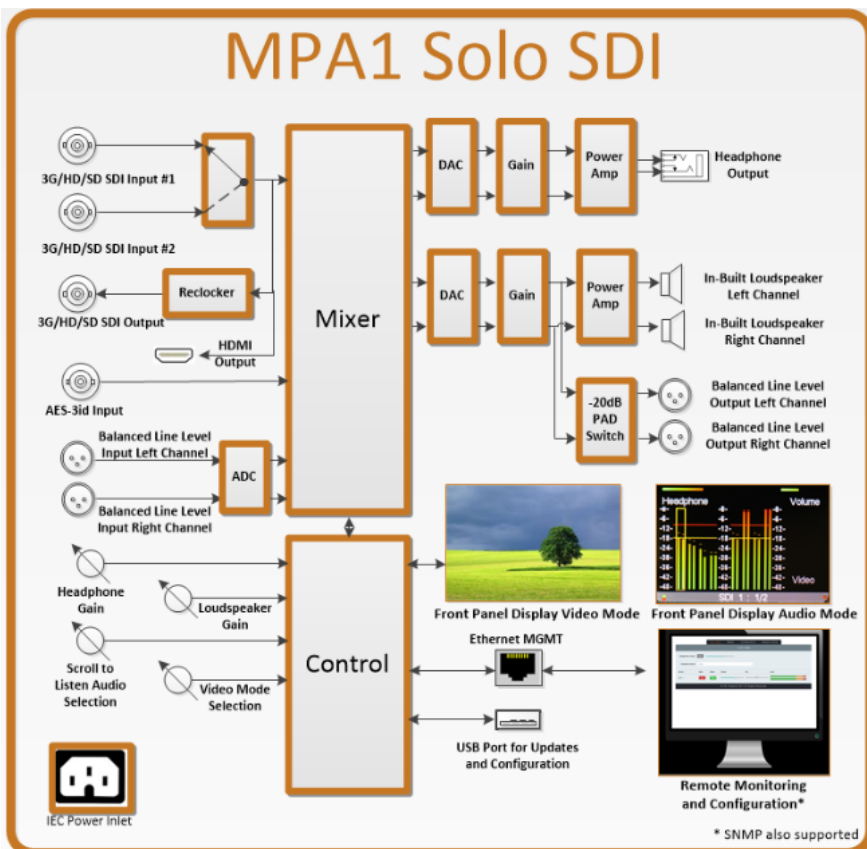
MPA1 Solo SDI

3G/HD/SD SDI Input #1

3G/HD/SD SDI Input #2

Reclocker

3G/HD/SD SDI Output

HDMI Output

AES-3id Input

Balanced Line Level Input Left Channel

ADC

Balanced Line Level Input Right Channel

Mixer

DAC

Gain

Power Amp

Headphone Output

DAC

Gain

Power Amp

In-Built Loudspeaker Left Channel

In-Built Loudspeaker Right Channel

-20dB PAD Switch

Balanced Line Level Output Left Channel

Balanced Line Level Output Right Channel

Headphone Gain

Loudspeaker Gain

Scroll to Listen Audio Selection

Video Mode Selection

Control

Front Panel Display Video Mode

Headphone

Volume

Video

SDI 1 : 1/2

Front Panel Display Audio Mode

Ethernet MGMT

USB Port for Updates and Configuration

Remote Monitoring and Configuration*

IEC Power Inlet

* SNMP also supported